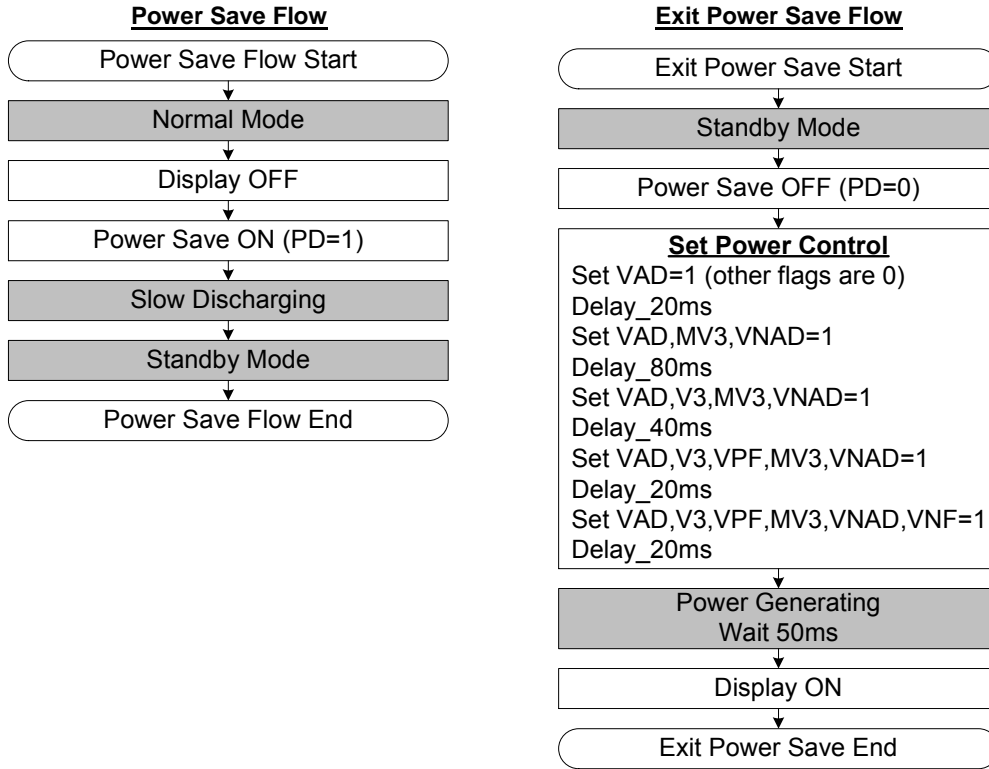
Power Save Flow

Power Save Flow Start

Normal Mode

Display OFF

Power Save ON (PD=1)

Slow Discharging

Standby Mode

Power Save Flow End

Exit Power Save Flow

Exit Power Save Start

Standby Mode

Power Save OFF (PD=0)

Set Power Control
Set VAD=1 (other flags are 0)
Delay_20ms
Set VAD,MV3,VNAD=1
Delay_80ms
Set VAD,V3,MV3,VNAD=1
Delay_40ms
Set VAD,V3,VPF,MV3,VNAD=1
Delay_20ms
Set VAD,V3,VPF,MV3,VNAD,VNF=1
Delay_20ms

Power Generating
Wait 50ms

Display ON

Exit Power Save End